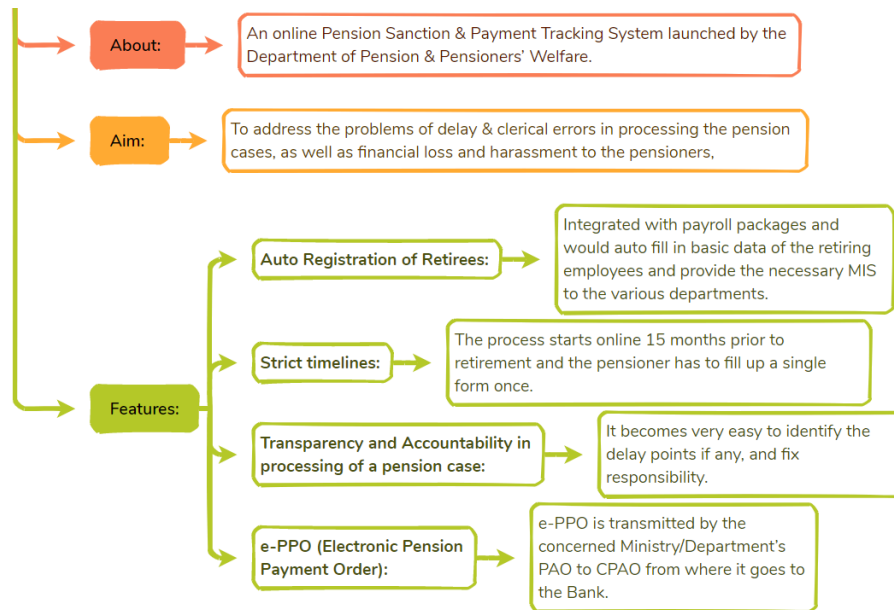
About:

An online Pension Sanction & Payment Tracking System launched by the Department of Pension & Pensioners' Welfare.

Aim:

To address the problems of delay & clerical errors in processing the pension cases, as well as financial loss and harassment to the pensioners,

Features:

Auto Registration of Retirees:

Integrated with payroll packages and would auto fill in basic data of the retiring employees and provide the necessary MIS to the various departments.

Strict timelines:

The process starts online 15 months prior to retirement and the pensioner has to fill up a single form once.

Transparency and Accountability in processing of a pension case:

It becomes very easy to identify the delay points if any, and fix responsibility.

e-PPO (Electronic Pension Payment Order):

e-PPO is transmitted by the concerned Ministry/Department's PAO to CPAO from where it goes to the Bank.